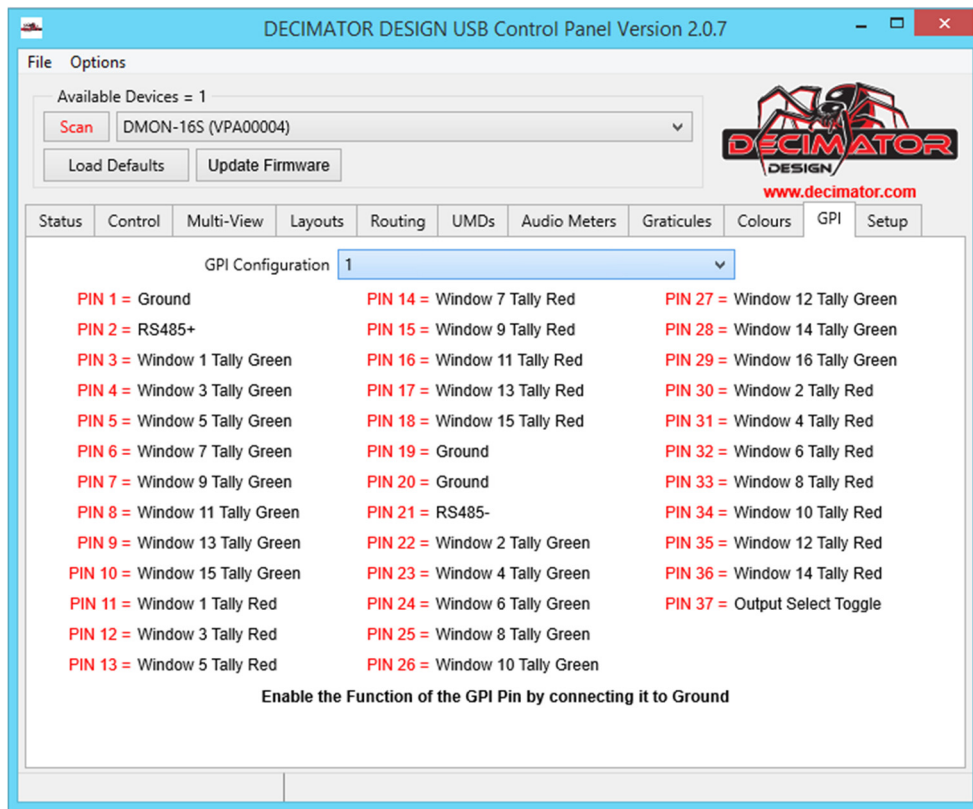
DECIMATOR DESIGN USB Control Panel Version 2.0.7

File Options

Available Devices = 1
Scan DMON-16S (VPA00004)
Load Defaults Update Firmware

DECIMATOR DESIGN
www.decimator.com

Status Control Multi-View Layouts Routing UMDs Audio Meters Graticules Colours GPI Setup

GPI Configuration 1

PIN 1 = Ground
PIN 2 = RS485+
PIN 3 = Window 1 Tally Green
PIN 4 = Window 3 Tally Green
PIN 5 = Window 5 Tally Green
PIN 6 = Window 7 Tally Green
PIN 7 = Window 9 Tally Green
PIN 8 = Window 11 Tally Green
PIN 9 = Window 13 Tally Green
PIN 10 = Window 15 Tally Green
PIN 11 = Window 1 Tally Red
PIN 12 = Window 3 Tally Red
PIN 13 = Window 5 Tally Red

PIN 14 = Window 7 Tally Red
PIN 15 = Window 9 Tally Red
PIN 16 = Window 11 Tally Red
PIN 17 = Window 13 Tally Red
PIN 18 = Window 15 Tally Red
PIN 19 = Ground
PIN 20 = Ground
PIN 21 = RS485-
PIN 22 = Window 2 Tally Green
PIN 23 = Window 4 Tally Green
PIN 24 = Window 6 Tally Green
PIN 25 = Window 8 Tally Green
PIN 26 = Window 10 Tally Green

PIN 27 = Window 12 Tally Green
PIN 28 = Window 14 Tally Green
PIN 29 = Window 16 Tally Green
PIN 30 = Window 2 Tally Red
PIN 31 = Window 4 Tally Red
PIN 32 = Window 6 Tally Red
PIN 33 = Window 8 Tally Red
PIN 34 = Window 10 Tally Red
PIN 35 = Window 12 Tally Red
PIN 36 = Window 14 Tally Red
PIN 37 = Output Select Toggle

Enable the Function of the GPI Pin by connecting it to Ground